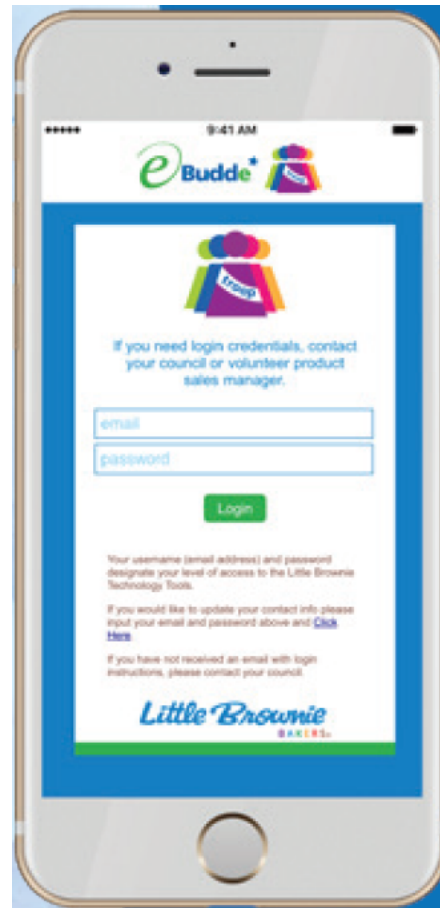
●●●●● 9:41 AM

eBudde

troop

troop

If you need login credentials, contact your council or volunteer product sales manager.

email

password

Login

Your username (email address) and password designate your level of access to the Little Brownie Technology Tools.

If you would like to update your contact info please input your email and password above and Click Here.

If you have not received an email with login instructions, please contact your council.

Little Brownie

BAKERS